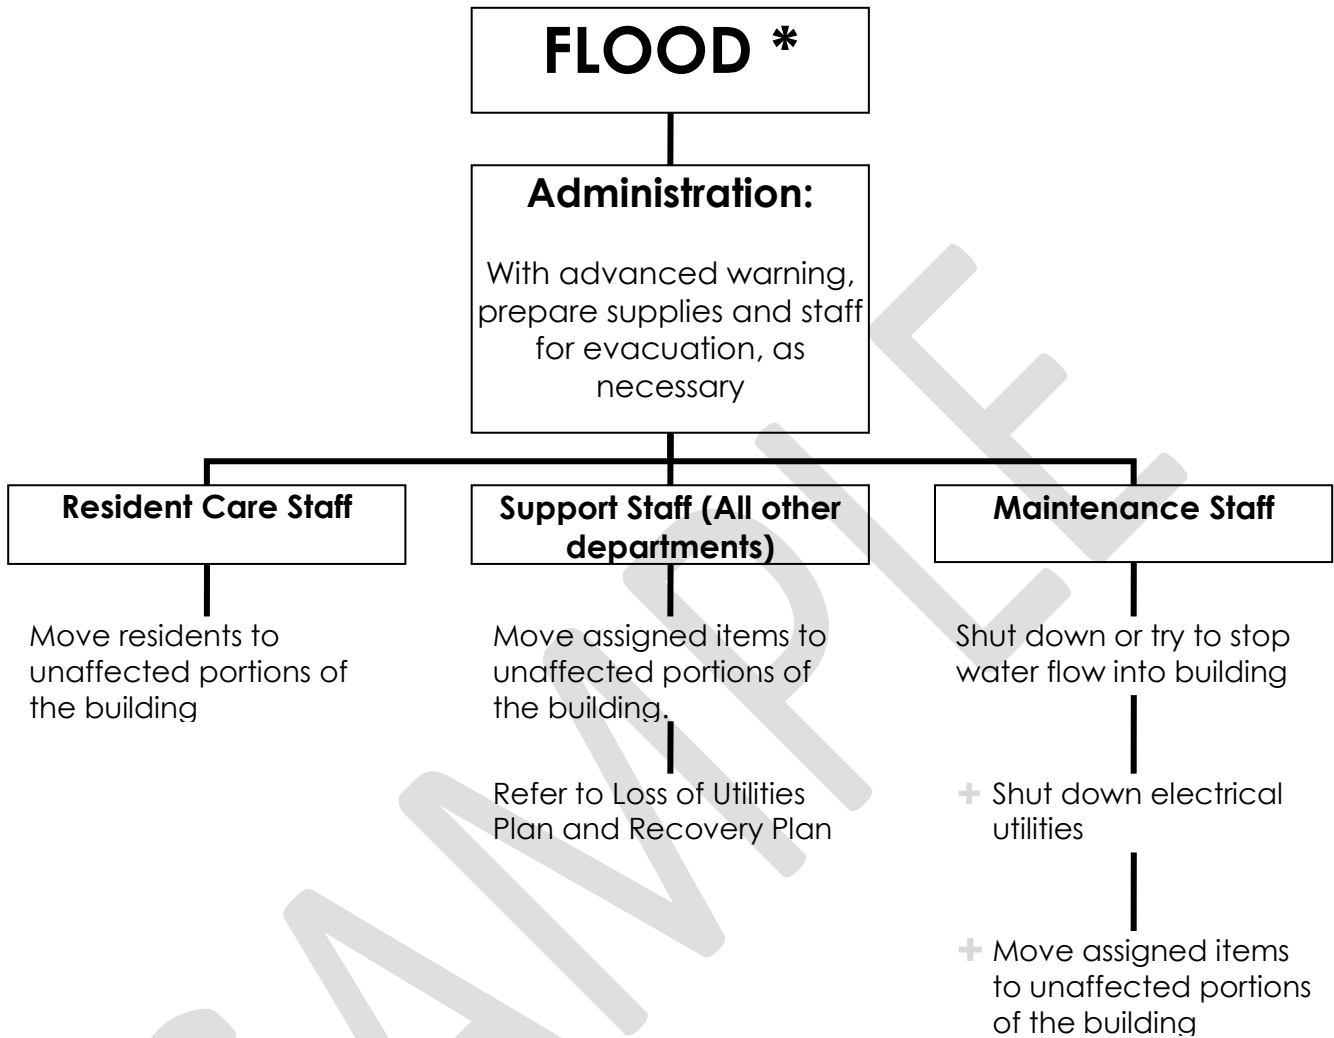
FLOOD *

Administration:

With advanced warning, prepare supplies and staff for evacuation, as necessary

Resident Care Staff

Move residents to unaffected portions of the building

Support Staff (All other departments)

Move assigned items to unaffected portions of the building.

Refer to Loss of Utilities Plan and Recovery Plan

Maintenance Staff

Shut down or try to stop water flow into building

+ Shut down electrical utilities

+ Move assigned items to unaffected portions of the building

SAMPLE